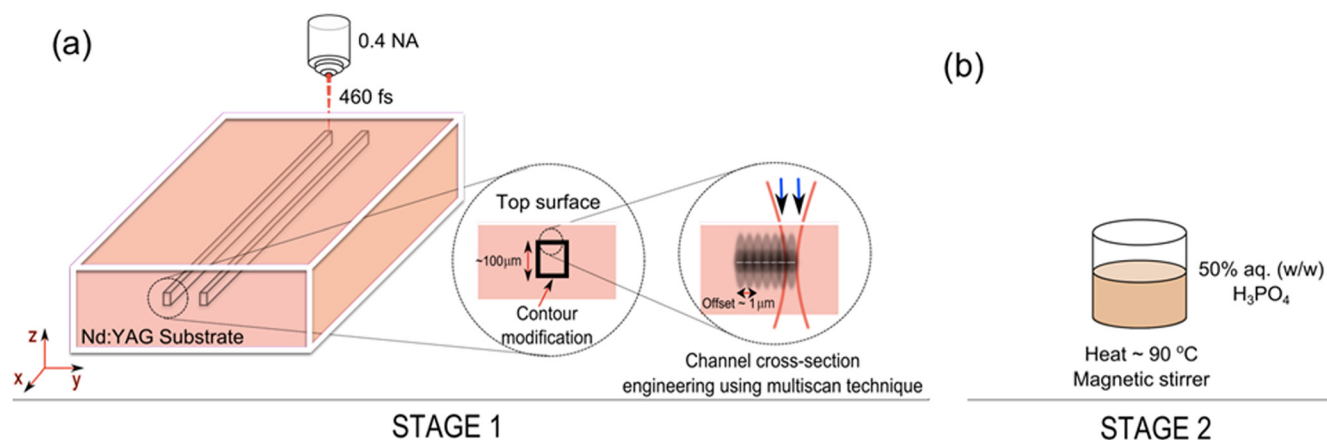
(a)

0.4 NA

460 fs

Top surface

~100µm

Contour modification

Offset ~ 1µm

Nd:YAG Substrate

z

x

y

Channel cross-section engineering using multiscan technique

STAGE 1

(b)

50% aq. (w/w) $H_3PO_4$

Heat ~ 90 $^oC$
Magnetic stirrer

STAGE 2